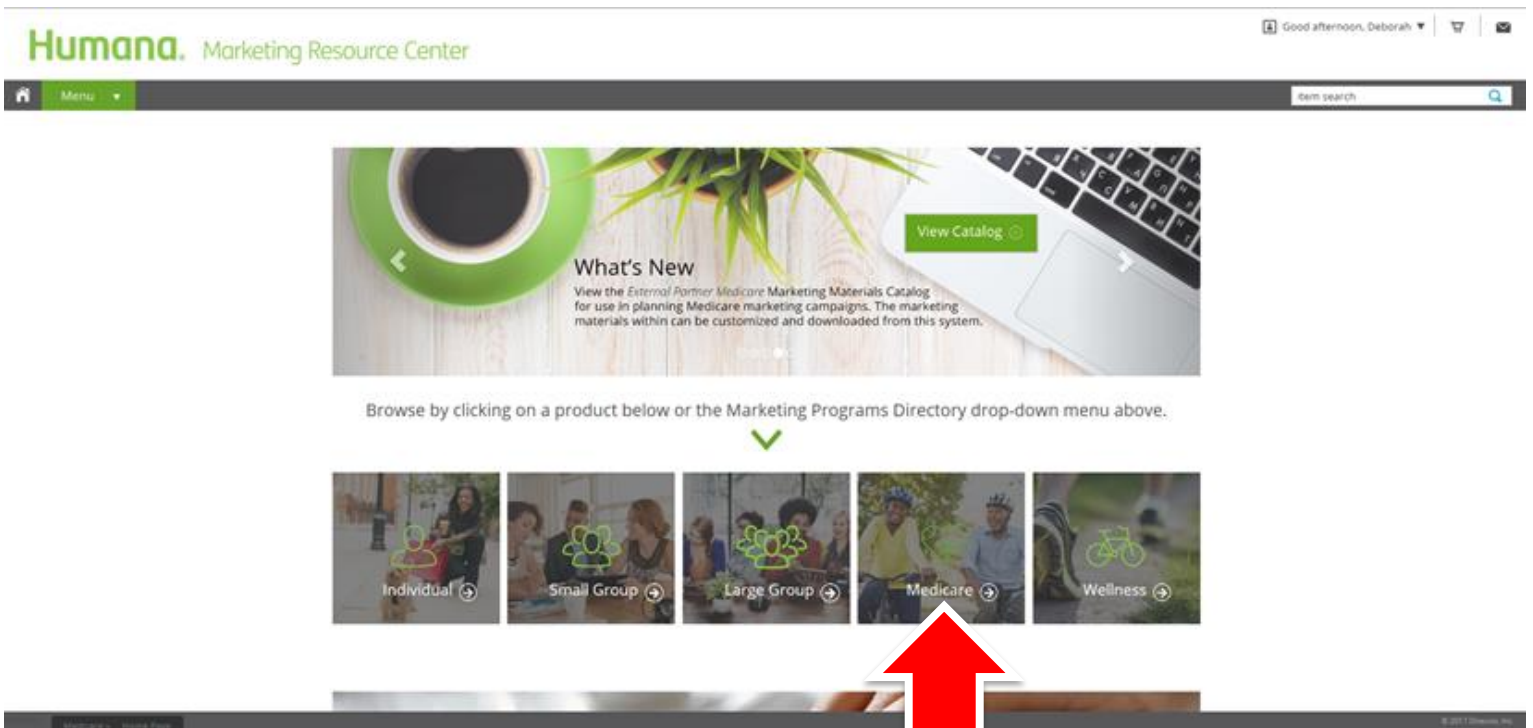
Humana. Marketing Resource Center

Good afternoon, Deborah ▼

Menu ▾

item search

View Catalog

What's New

View the External Partner Medicare Marketing Materials Catalog for use in planning Medicare marketing campaigns. The marketing materials within can be customized and downloaded from this system.

Browse by clicking on a product below or the Marketing Programs Directory drop-down menu above.

Individual

Small Group

Large Group

Medicare

Wellness

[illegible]

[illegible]